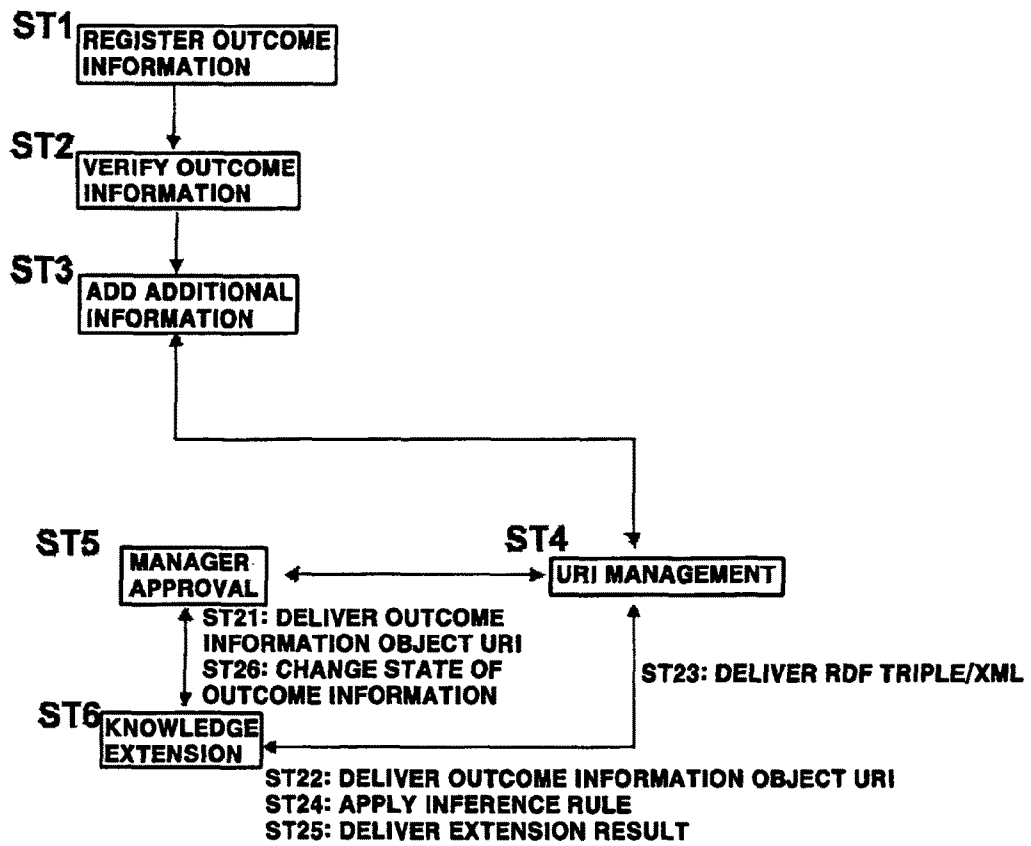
ST1
REGISTER OUTCOME INFORMATION

ST2
VERIFY OUTCOME INFORMATION

ST3
ADD ADDITIONAL INFORMATION

ST5
MANAGER APPROVAL

ST4
URI MANAGEMENT

ST21: DELIVER OUTCOME INFORMATION OBJECT URI
ST26: CHANGE STATE OF OUTCOME INFORMATION

ST23: DELIVER RDF TRIPLE/XML

ST6
KNOWLEDGE EXTENSION

ST22: DELIVER OUTCOME INFORMATION OBJECT URI
ST24: APPLY INFERENCE RULE
ST25: DELIVER EXTENSION RESULT